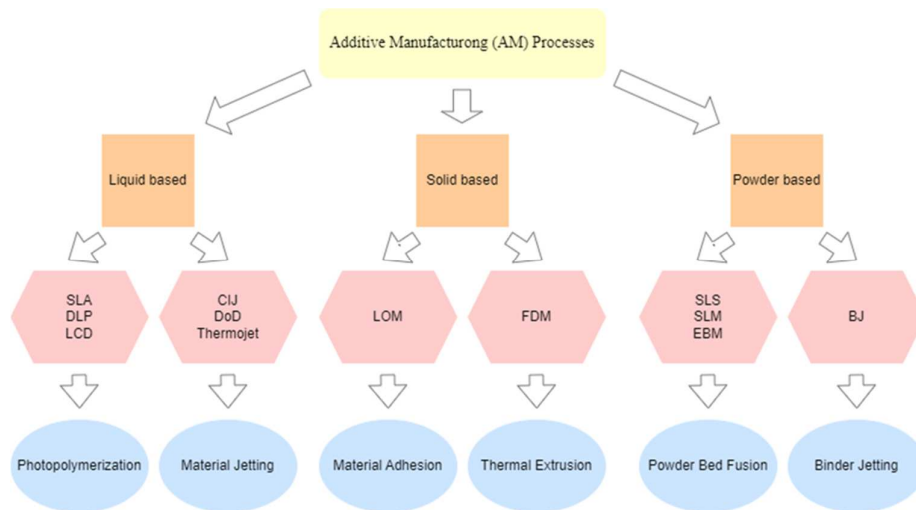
Additive Manufacturong (AM) Processes

Liquid based

Solid based

Powder based

SLA
DLP
LCD

CIJ
DoD
Thermojet

LOM

FDM

SLS
SLM
EBM

BJ

Photopolymerization

Material Jetting

Material Adhesion

Thermal Extrusion

Powder Bed Fusion

Binder Jetting